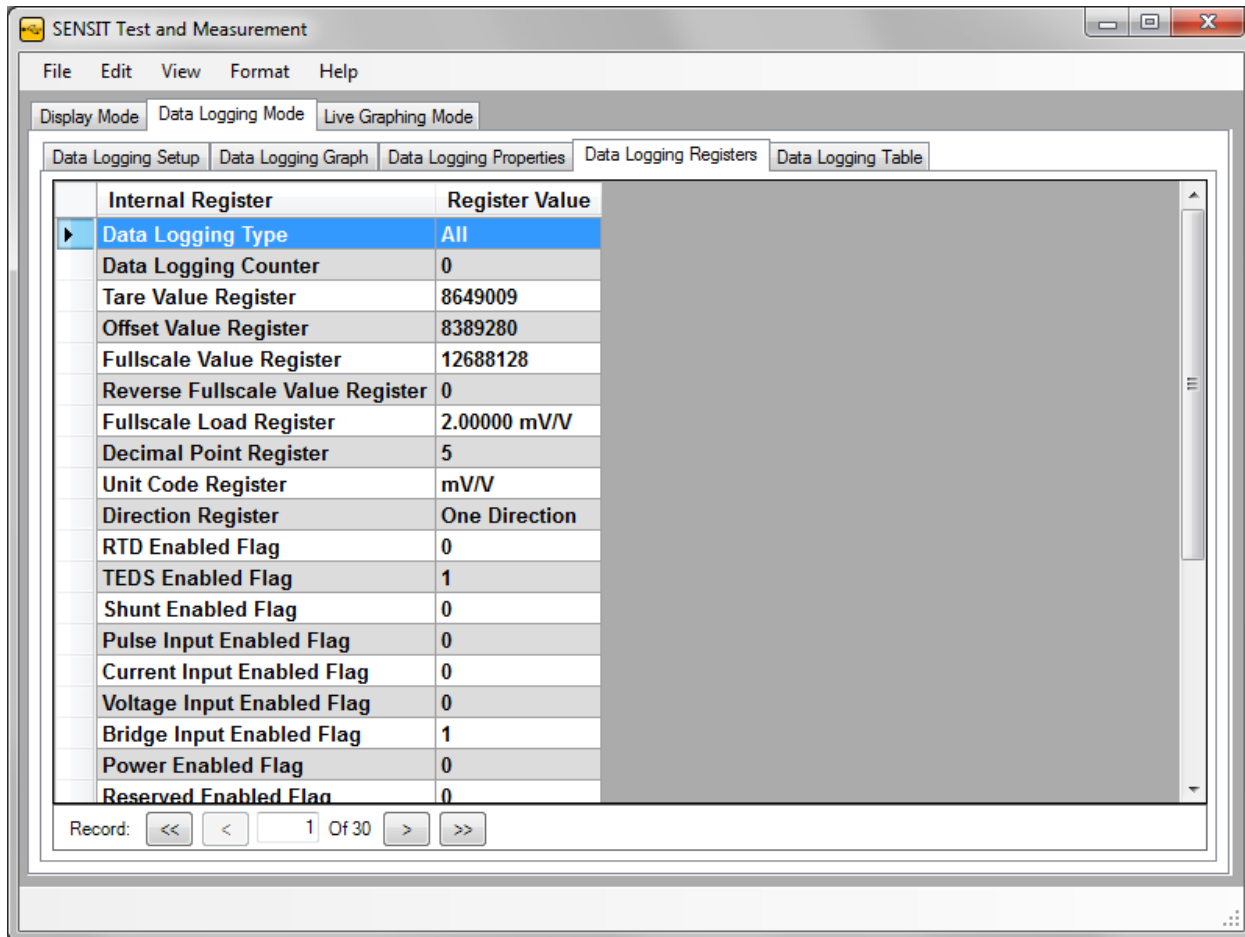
SENSIT Test and Measurement

File Edit View Format Help

Display Mode | Data Logging Mode | Live Graphing Mode

Data Logging Setup | Data Logging Graph | Data Logging Properties | Data Logging Registers | Data Logging Table

| Internal Register | Register Value |
|---|---|
| Data Logging Type | All |
| Data Logging Counter | 0 |
| Tare Value Register | 8649009 |
| Offset Value Register | 8389280 |
| Fullscale Value Register | 12688128 |
| Reverse Fullscale Value Register | 0 |
| Fullscale Load Register | 2.00000 mV/V |
| Decimal Point Register | 5 |
| Unit Code Register | mV/V |
| Direction Register | One Direction |
| RTD Enabled Flag | 0 |
| TEDS Enabled Flag | 1 |
| Shunt Enabled Flag | 0 |
| Pulse Input Enabled Flag | 0 |
| Current Input Enabled Flag | 0 |
| Voltage Input Enabled Flag | 0 |
| Bridge Input Enabled Flag | 1 |
| Power Enabled Flag | 0 |
| Reserved Enabled Flag | 0 |

Record: << < 1 Of 30 > >>